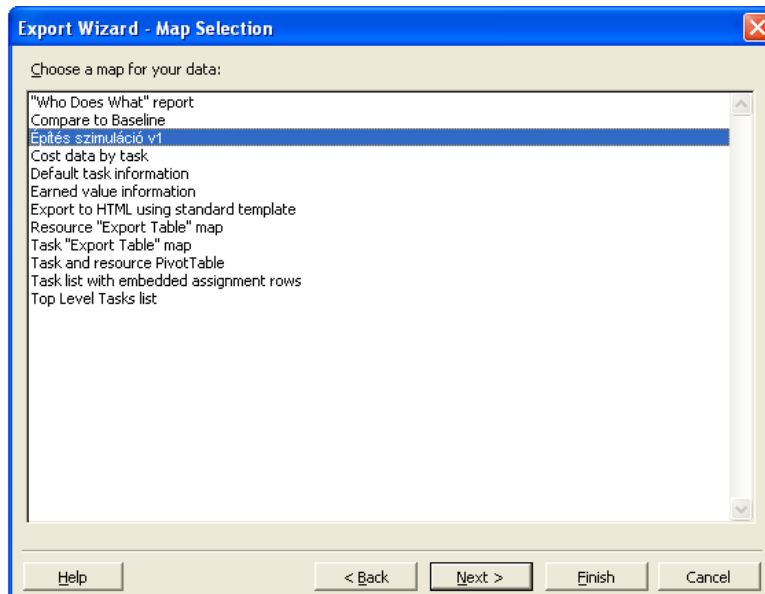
Export Wizard - Map Selection

Choose a map for your data:

"Who Does What" report
Compare to Baseline
Építés szimuláció v1
Cost data by task
Default task information
Earned value information
Export to HTML using standard template
Resource "Export Table" map
Task "Export Table" map
Task and resource PivotTable
Task list with embedded assignment rows
Top Level Tasks list

Help
< Back
Next >
Finish
Cancel